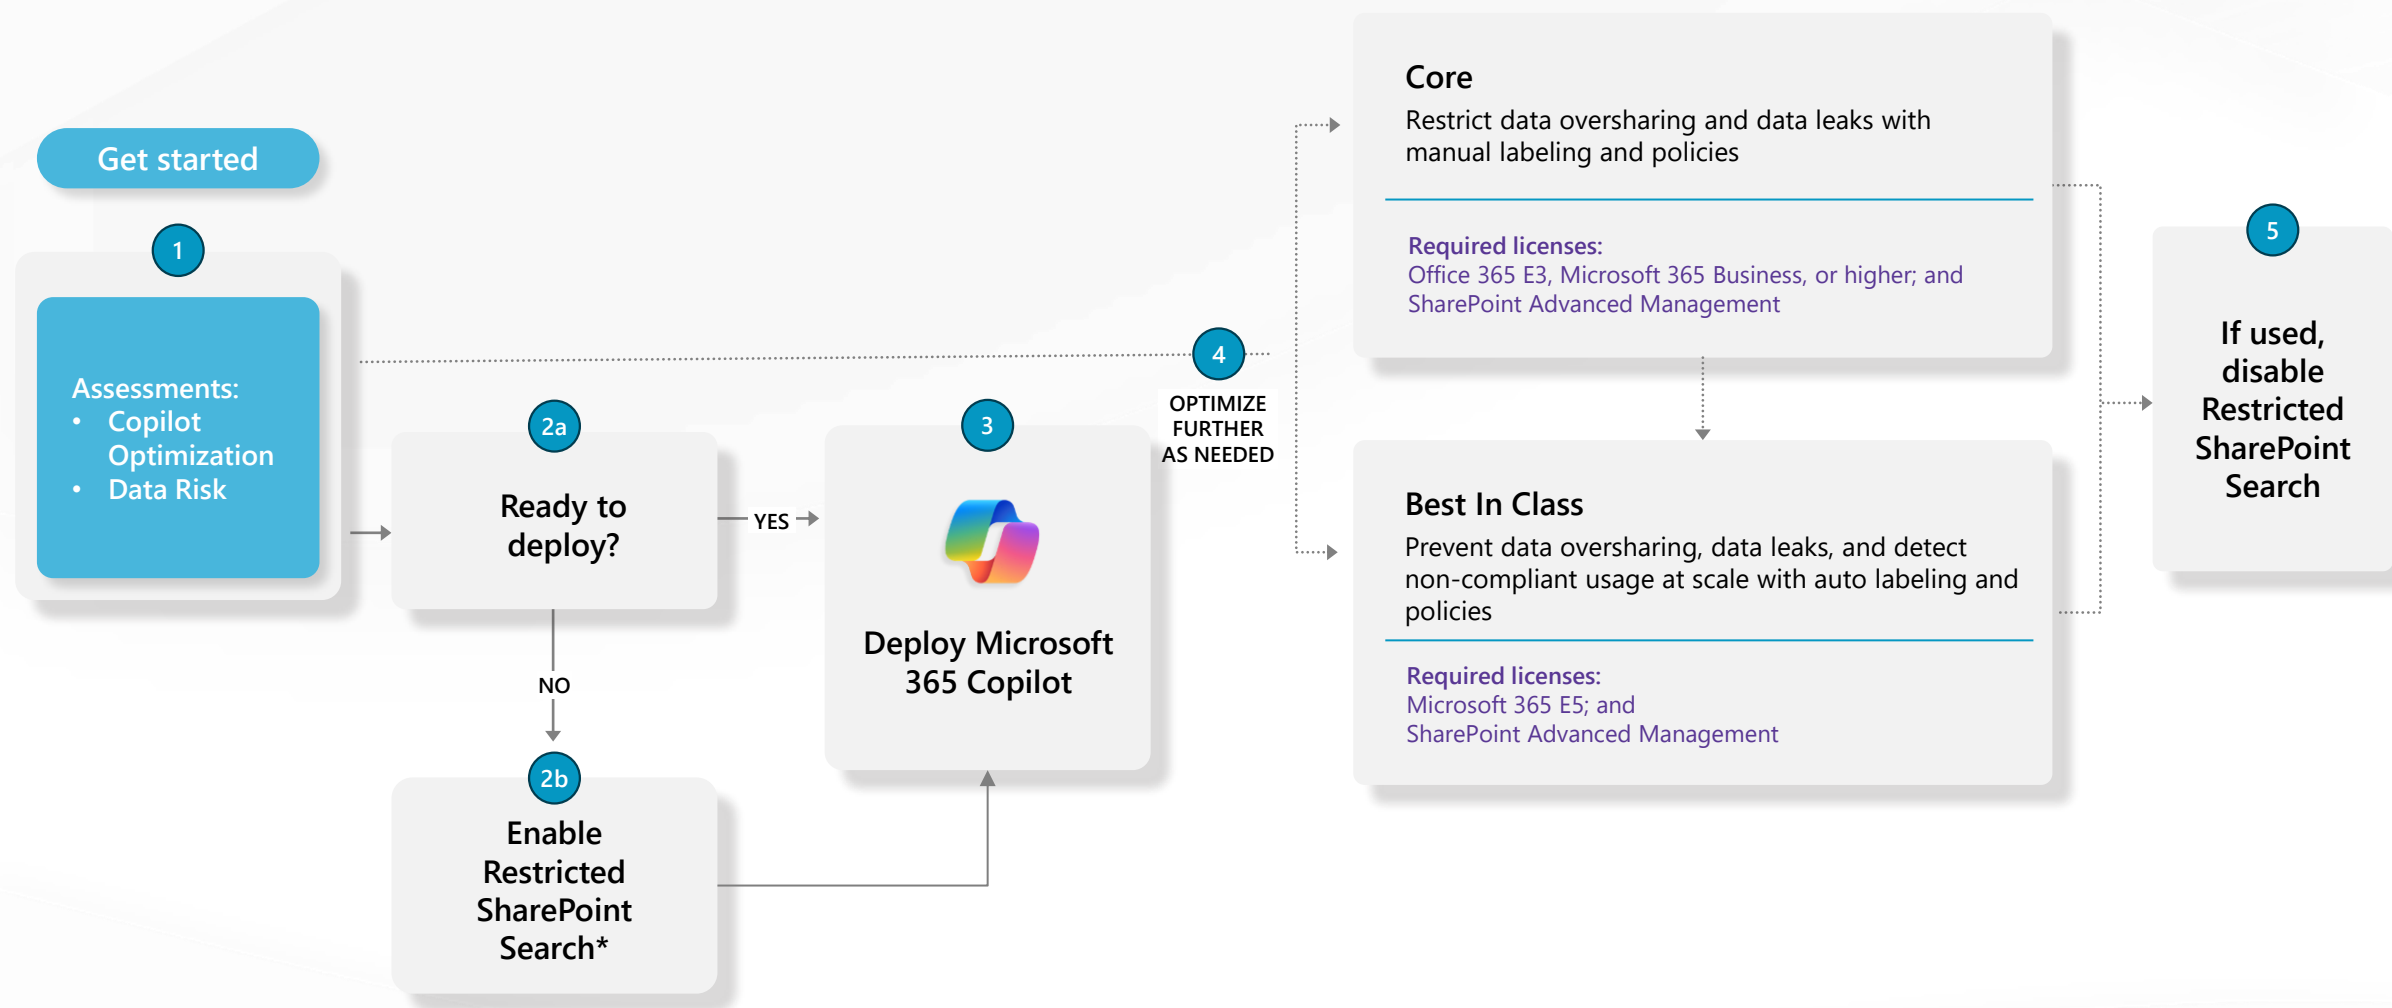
Get started

1

Assessments:
- Copilot Optimization
- Data Risk

2a

Ready to deploy?

YES

NO

2b

Enable Restricted SharePoint Search*

3

Deploy Microsoft 365 Copilot

4

OPTIMIZE FURTHER AS NEEDED

Core
Restrict data oversharing and data leaks with manual labeling and policies

Required licenses:
Office 365 E3, Microsoft 365 Business, or higher; and SharePoint Advanced Management

Best In Class
Prevent data oversharing, data leaks, and detect non-compliant usage at scale with auto labeling and policies

Required licenses:
Microsoft 365 E5; and
SharePoint Advanced Management

5

If used, disable Restricted SharePoint Search